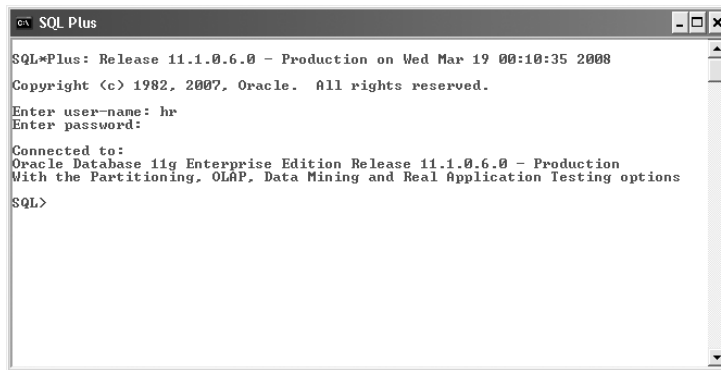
SQL Plus

SQL*Plus: Release 11.1.0.6.0 - Production on Wed Mar 19 00:10:35 2008

Copyright (c) 1982, 2007, Oracle. All rights reserved.

Enter user-name: hr
Enter password:

Connected to:
Oracle Database 11g Enterprise Edition Release 11.1.0.6.0 - Production
With the Partitioning, OLAP, Data Mining and Real Application Testing options

SQL>